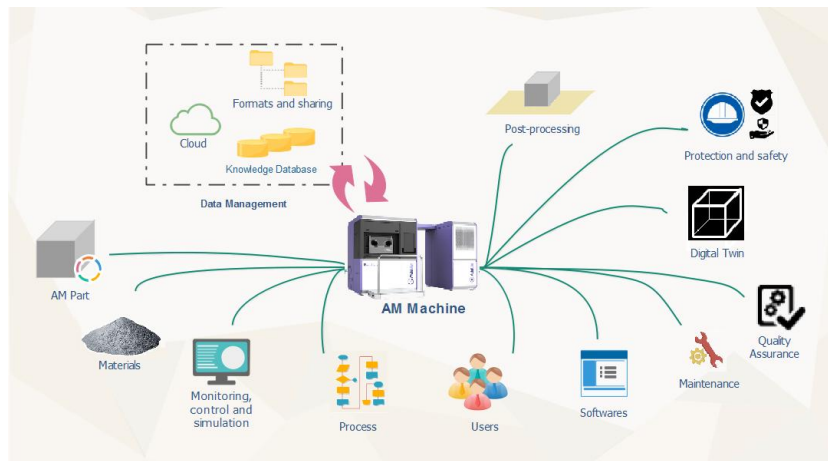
Formats and sharing

Cloud

Knowledge Database

Data Management

Post-processing

Protection and safety

Digital Twin

AM Part

AM Machine

Quality Assurance

Materials

Monitoring, control and simulation

Process

Users

Softwares

Maintenance